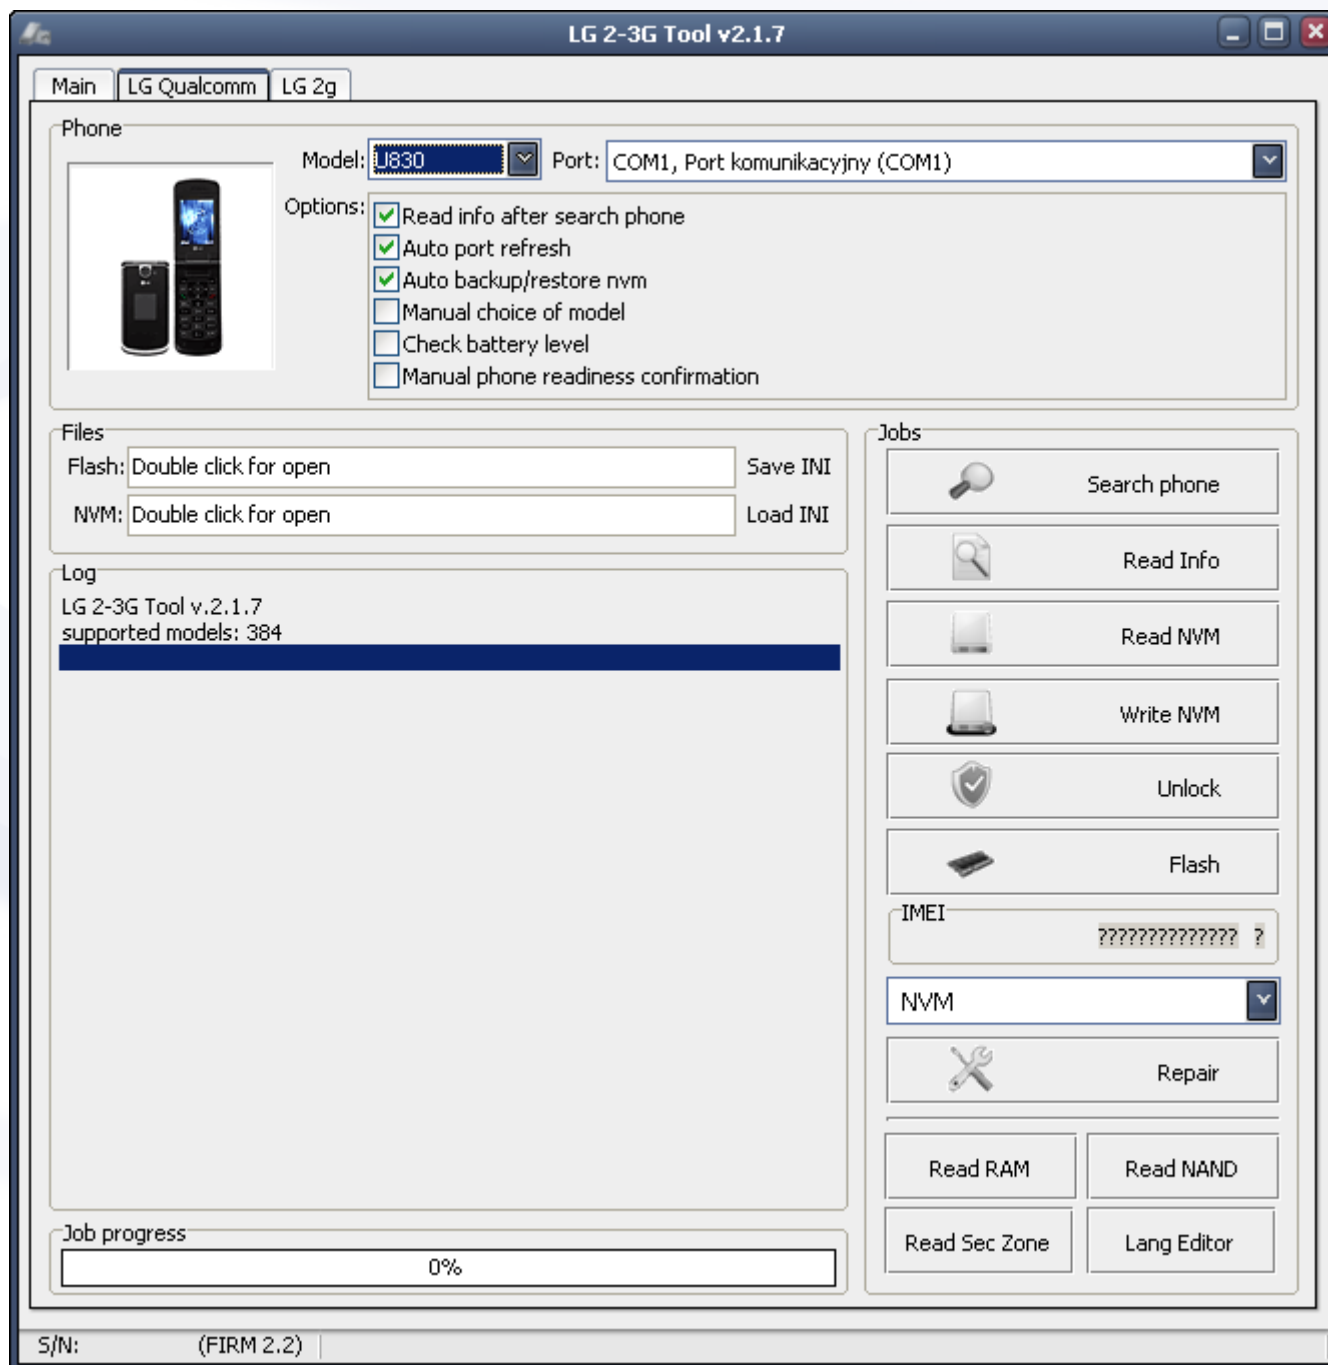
LG 2-3G Tool v2.1.7

Main
LG Qualcomm
LG 2g

Phone
Model: U830
Port: COM1, Port komunikacyjny (COM1)
Options:
Read info after search phone
Auto port refresh
Auto backup/restore nvm
Manual choice of model
Check battery level
Manual phone readiness confirmation

Files
Flash: Double click for open
Save INI
NVM: Double click for open
Load INI

Log
LG 2-3G Tool v.2.1.7
supported models: 384

Jobs
Search phone
Read Info
Read NVM
Write NVM
Unlock
Flash
IMEI
?????????????? ?
NVM
Repair
Read RAM
Read NAND
Read Sec Zone
Lang Editor

Job progress
0%

S/N:
(FIRM 2.2)